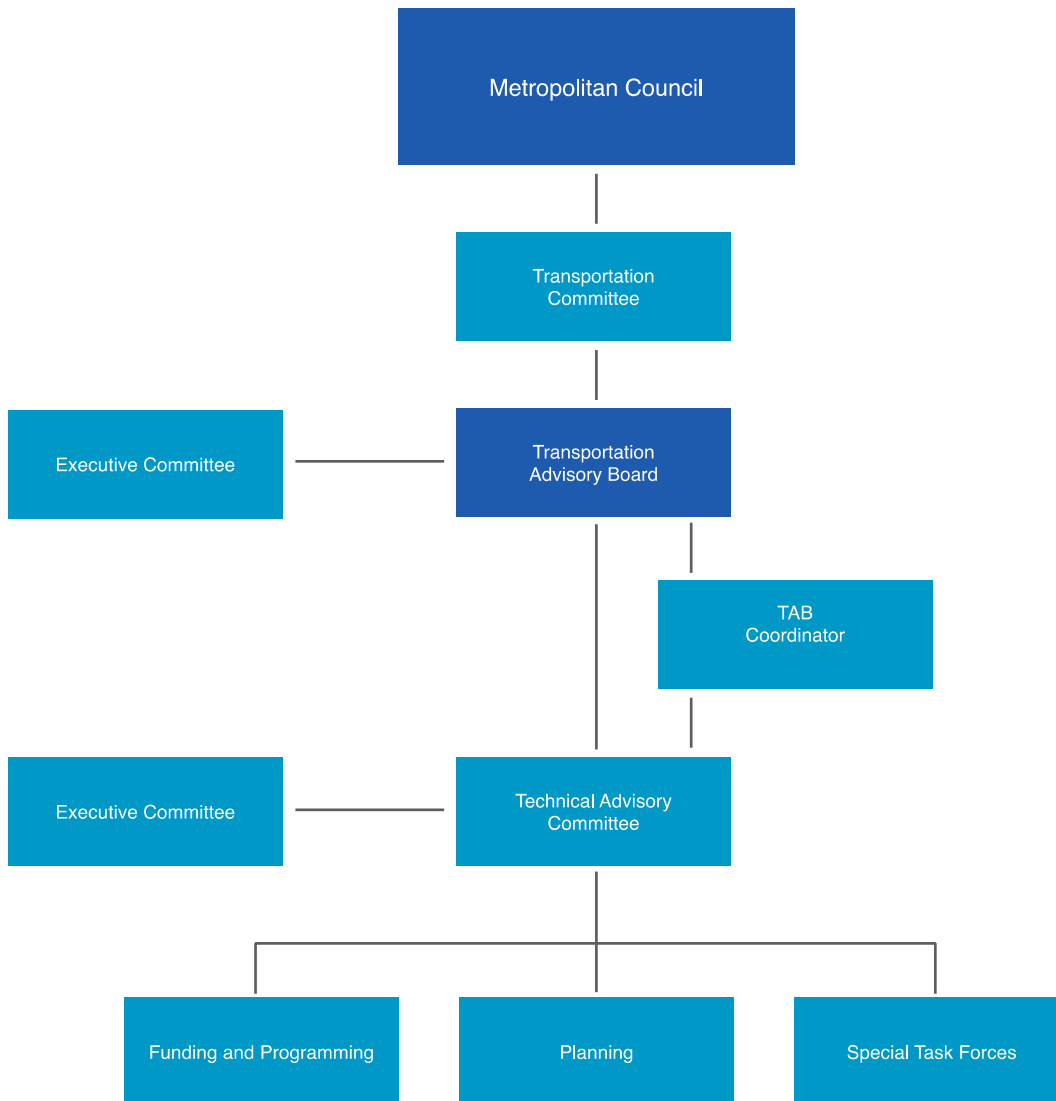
Metropolitan Council

Transportation Committee

Executive Committee

Transportation Advisory Board

TAB Coordinator

Executive Committee

Technical Advisory Committee

Funding and Programming

Planning

Special Task Forces